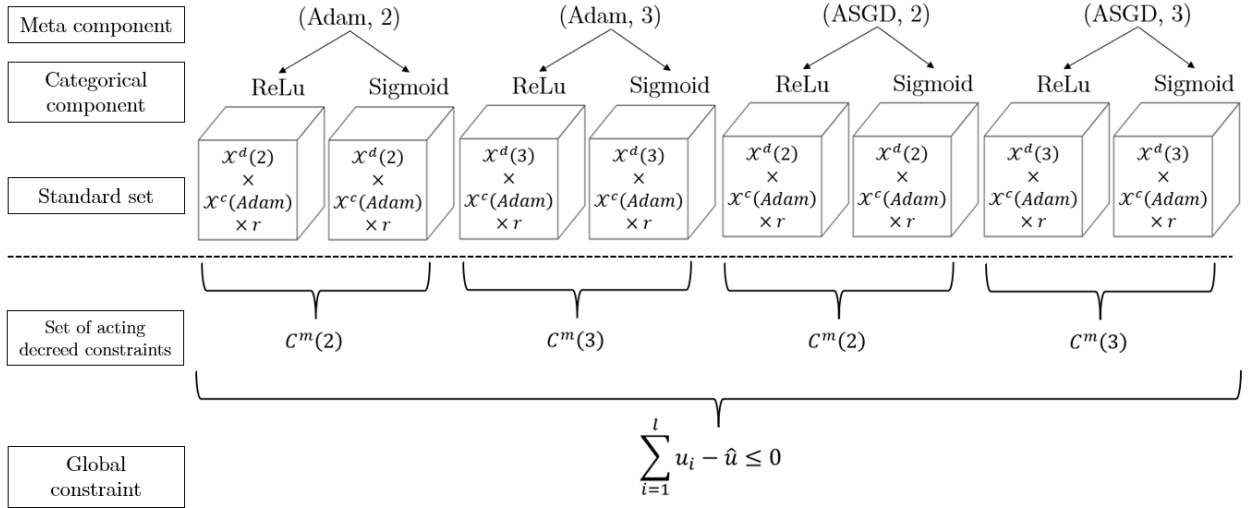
Meta component

Categorical component

Standard set

Set of acting decreed constraints

Global constraint

(Adam, 2)

ReLu

Sigmoid

$\mathcal{X}^d(2) \times \mathcal{X}^c(Adam) \times r$

$\mathcal{X}^d(2) \times \mathcal{X}^c(Adam) \times r$

(Adam, 3)

ReLu

Sigmoid

$\mathcal{X}^d(3) \times \mathcal{X}^c(Adam) \times r$

$\mathcal{X}^d(3) \times \mathcal{X}^c(Adam) \times r$

(ASGD, 2)

ReLu

Sigmoid

$\mathcal{X}^d(2) \times \mathcal{X}^c(Adam) \times r$

$\mathcal{X}^d(2) \times \mathcal{X}^c(Adam) \times r$

(ASGD, 3)

ReLu

Sigmoid

$\mathcal{X}^d(3) \times \mathcal{X}^c(Adam) \times r$

$\mathcal{X}^d(3) \times \mathcal{X}^c(Adam) \times r$

$C^m(2)$

$C^m(3)$

$C^m(2)$

$C^m(3)$

$\sum_{i=1}^{l} u_i - \hat{u} \leq 0$